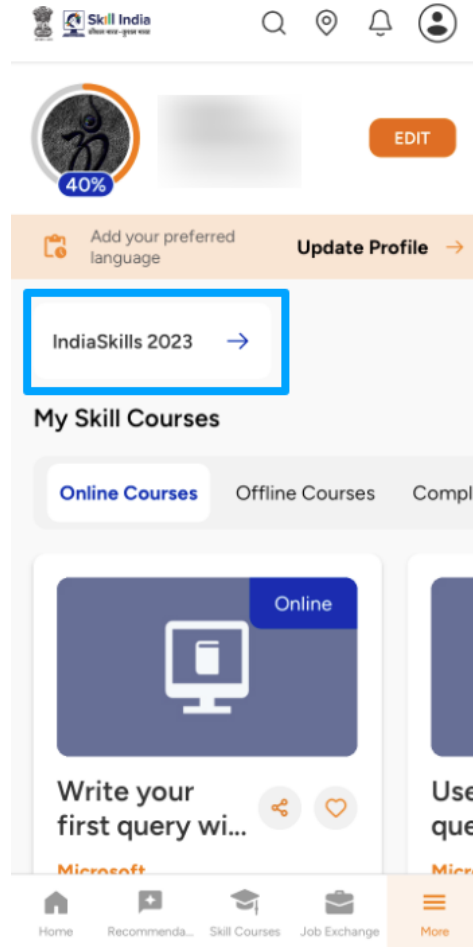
Skill India
कौशल भारत-कुशल भारत

40%

EDIT

Add your preferred language

Update Profile →

IndiaSkills 2023 →

My Skill Courses

Online Courses

Offline Courses

Compl

Online

Write your first query wi...

Microsoft

Use que

Micr

Home

Recommenda...

Skill Courses

Job Exchange

More